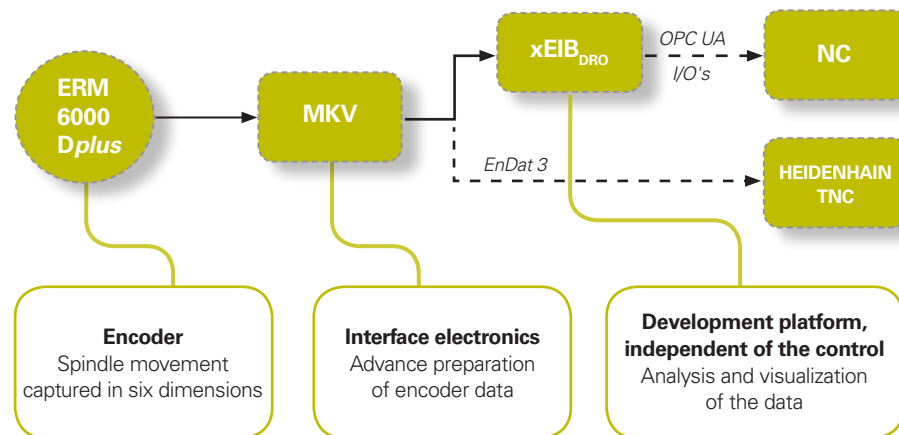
ERM 6000 Dplus

MKV

$xEIB_{DRO}$

OPC UA
I/O's

NC

EnDat 3

HEIDENHAIN TNC

**Encoder**
Spindle movement captured in six dimensions

**Interface electronics**
Advance preparation of encoder data

**Development platform, independent of the control**
Analysis and visualization of the data